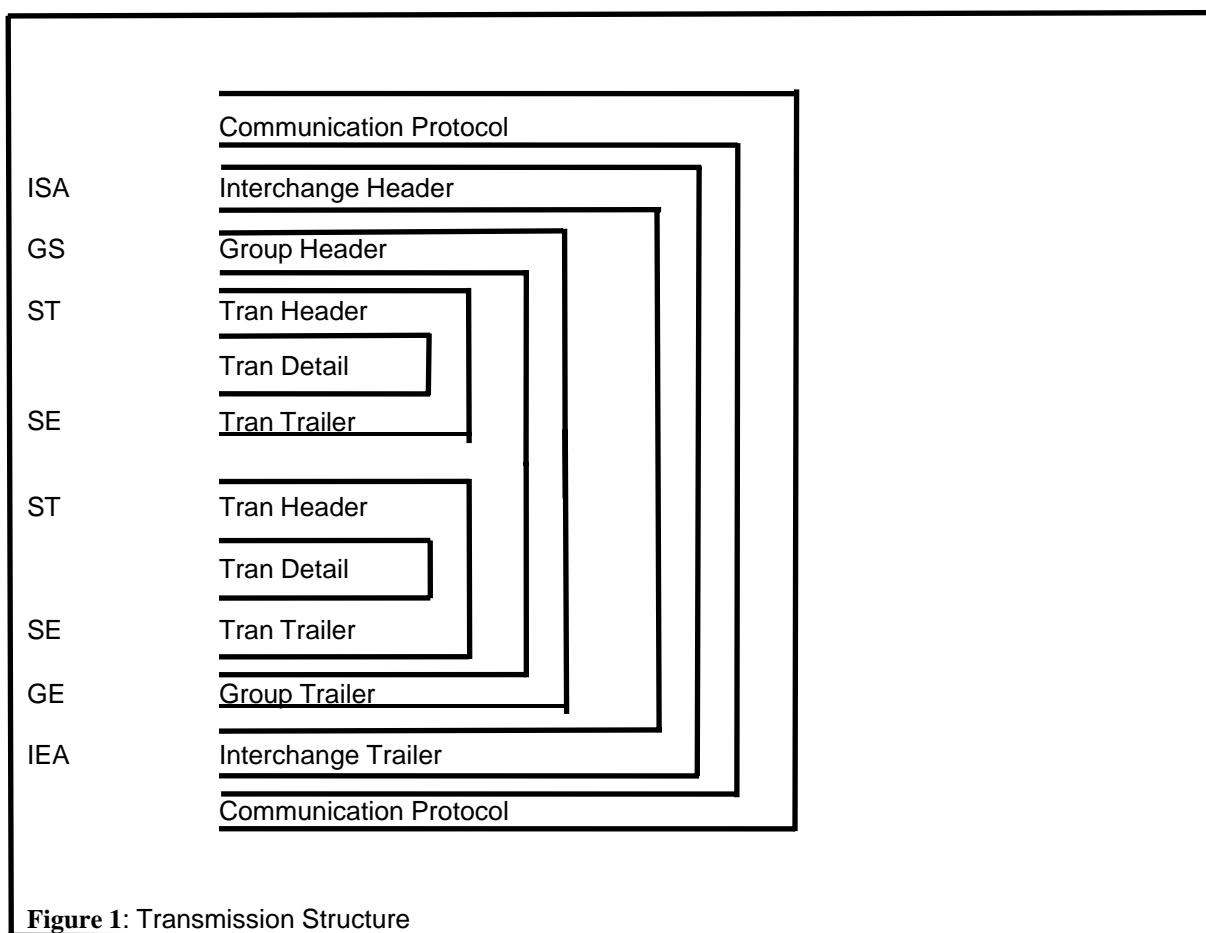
Communication Protocol

ISA Interchange Header

GS Group Header

ST Tran Header

Tran Detail

SE Tran Trailer

ST Tran Header

Tran Detail

SE Tran Trailer

GE Group Trailer

IEA Interchange Trailer

Communication Protocol

**Figure 1**: Transmission Structure